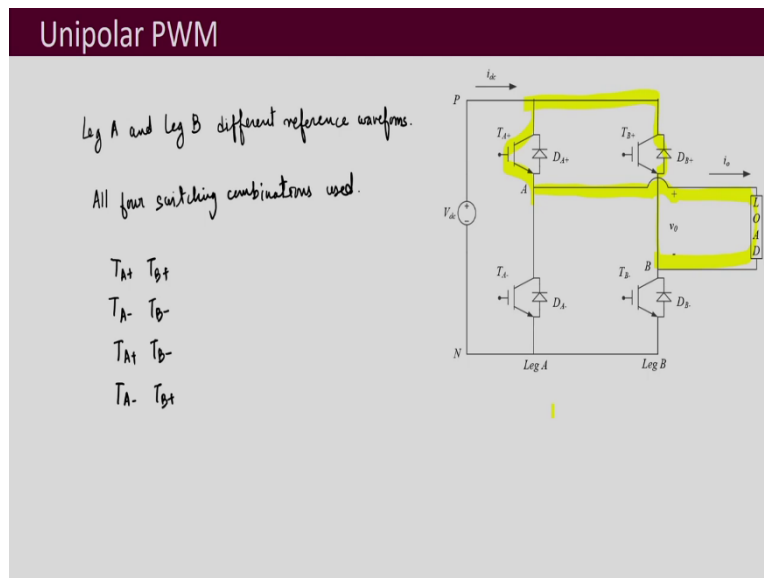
Unipolar PWM

Leg A and Leg B different reference waveforms.

All four switching combinations used.

$T_{A+}$ $T_{B+}$

$T_{A-}$ $T_{B-}$

$T_{A+}$ $T_{B-}$

$T_{A-}$ $T_{B+}$

$i_{dc}$

P

$T_{A+}$

$D_{A+}$

$T_{B+}$

$D_{B+}$

$i_o$

A

+

$V_{dc}$

$v_0$

L O A D

-

$T_{A-}$

$D_{A-}$

B

$T_{B-}$

$D_{B-}$

N

Leg A

Leg B